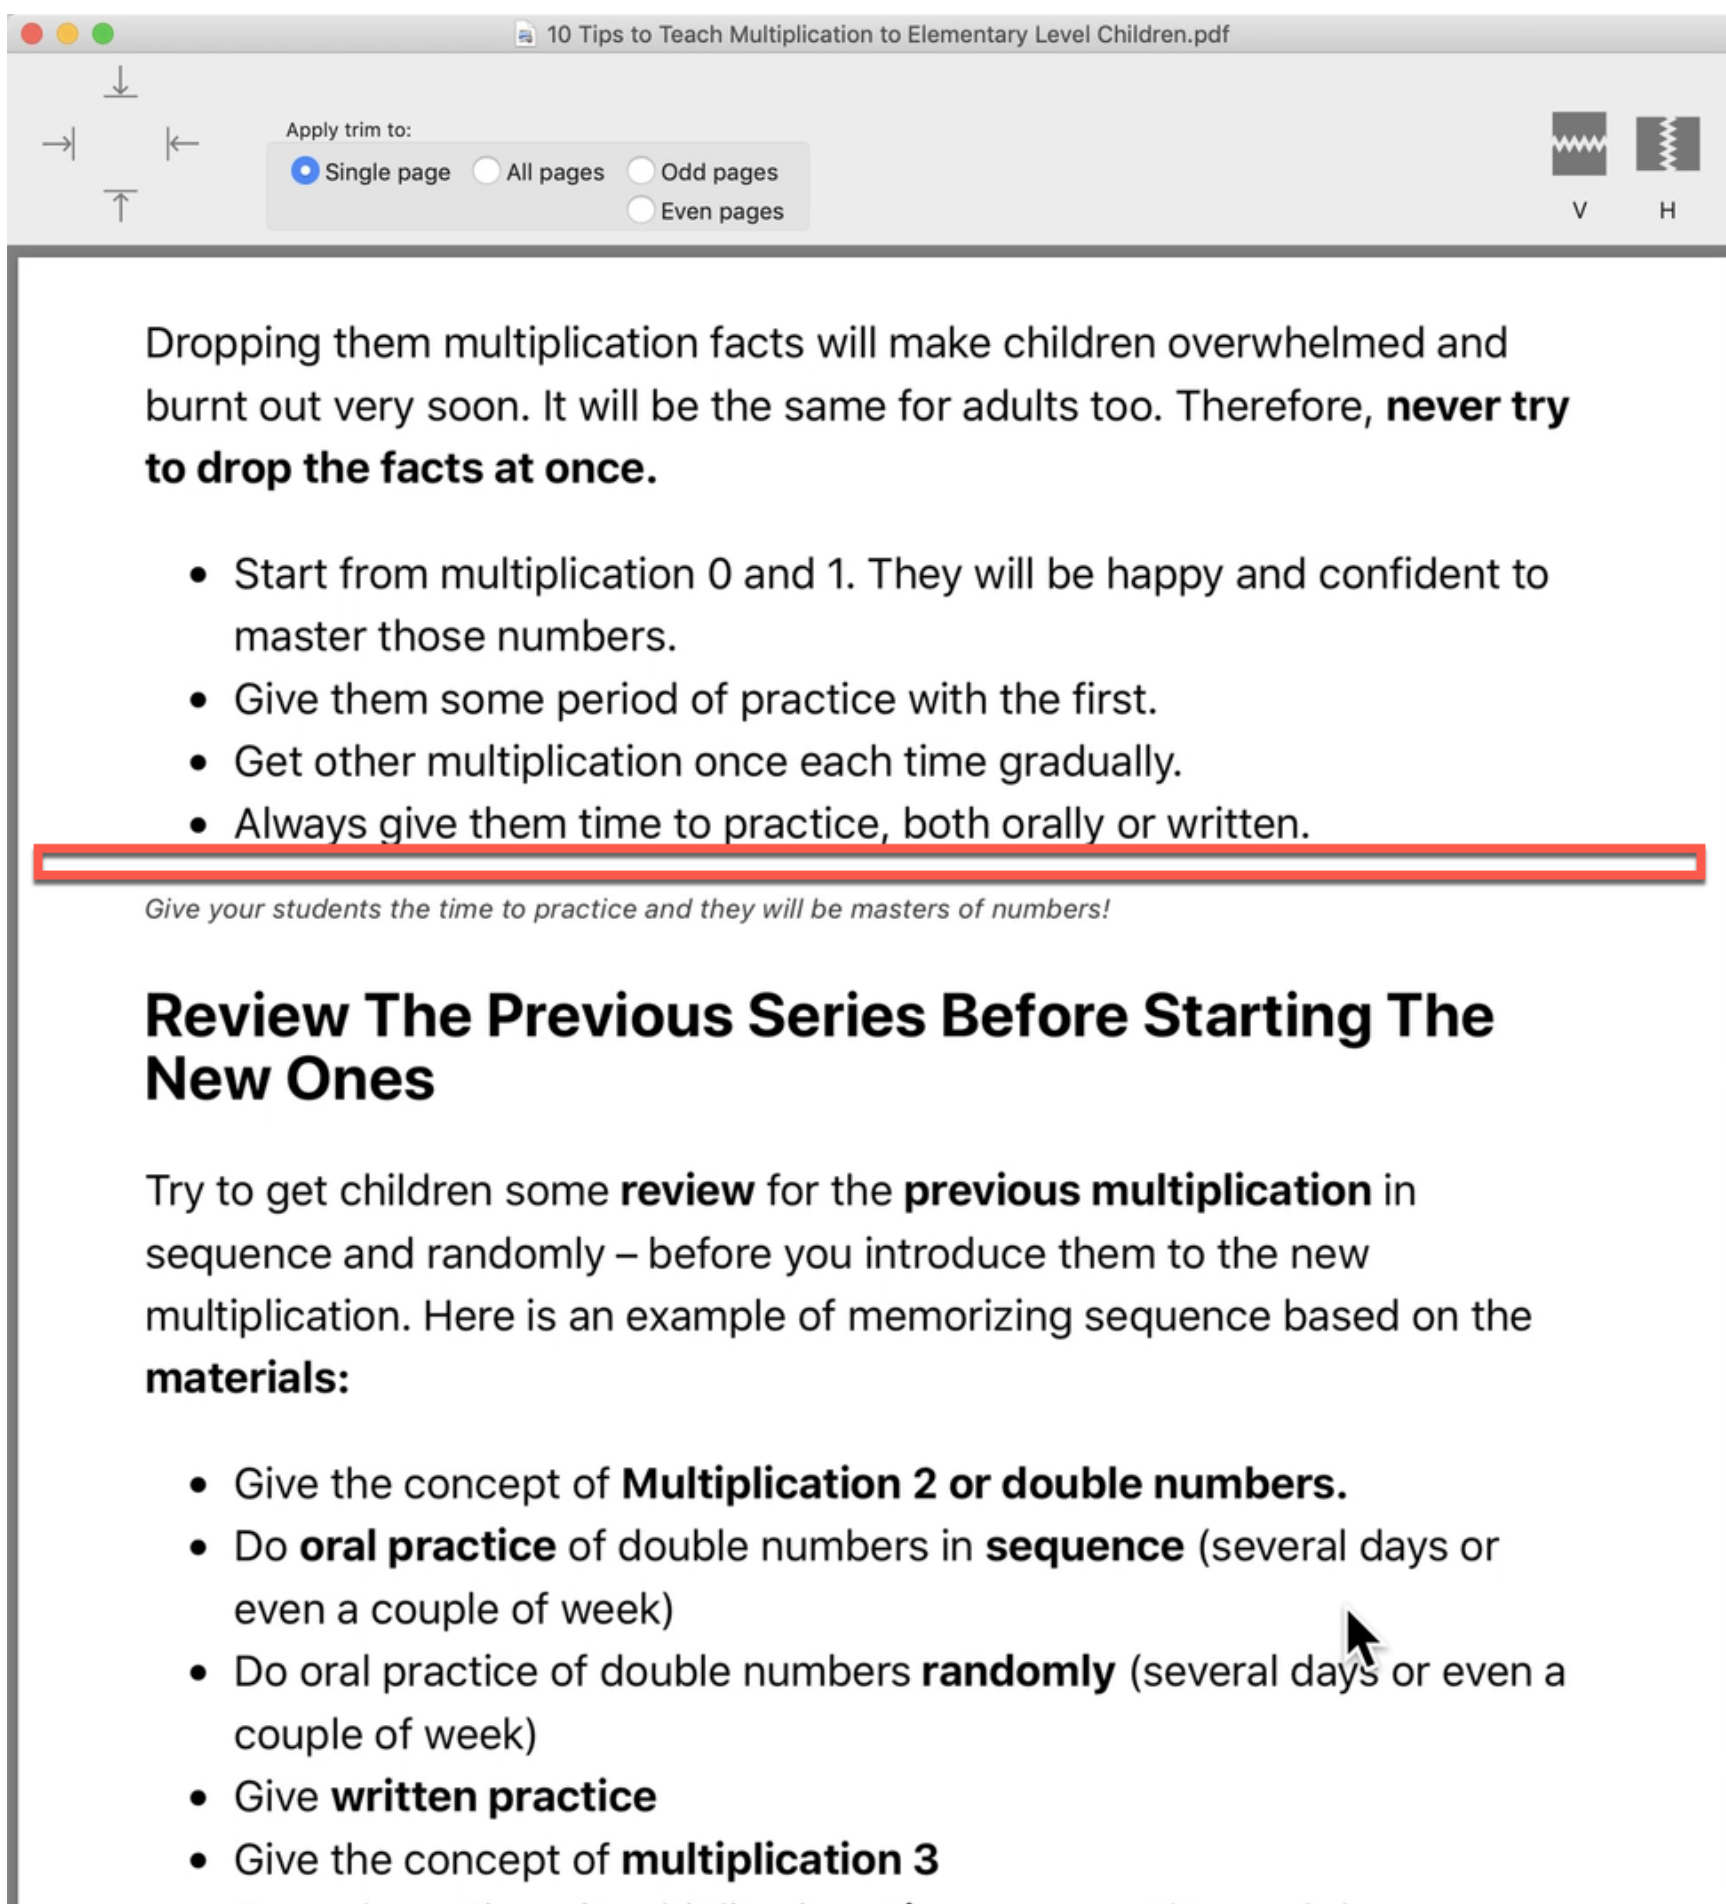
10 Tips to Teach Multiplication to Elementary Level Children.pdf

Apply trim to:
Single page
All pages
Odd pages
Even pages

V
H

Dropping them multiplication facts will make children overwhelmed and burnt out very soon. It will be the same for adults too. Therefore, **never try to drop the facts at once.**

- Start from multiplication 0 and 1. They will be happy and confident to master those numbers.
- Give them some period of practice with the first.
- Get other multiplication once each time gradually.
- Always give them time to practice, both orally or written.

*Give your students the time to practice and they will be masters of numbers!*

**Review The Previous Series Before Starting The New Ones**

Try to get children some **review** for the **previous multiplication** in sequence and randomly – before you introduce them to the new multiplication. Here is an example of memorizing sequence based on the **materials:**

- Give the concept of **Multiplication 2 or double numbers.**
- Do **oral practice** of double numbers in **sequence** (several days or even a couple of week)
- Do oral practice of double numbers **randomly** (several days or even a couple of week)
- Give **written practice**
- Give the concept of **multiplication 3**